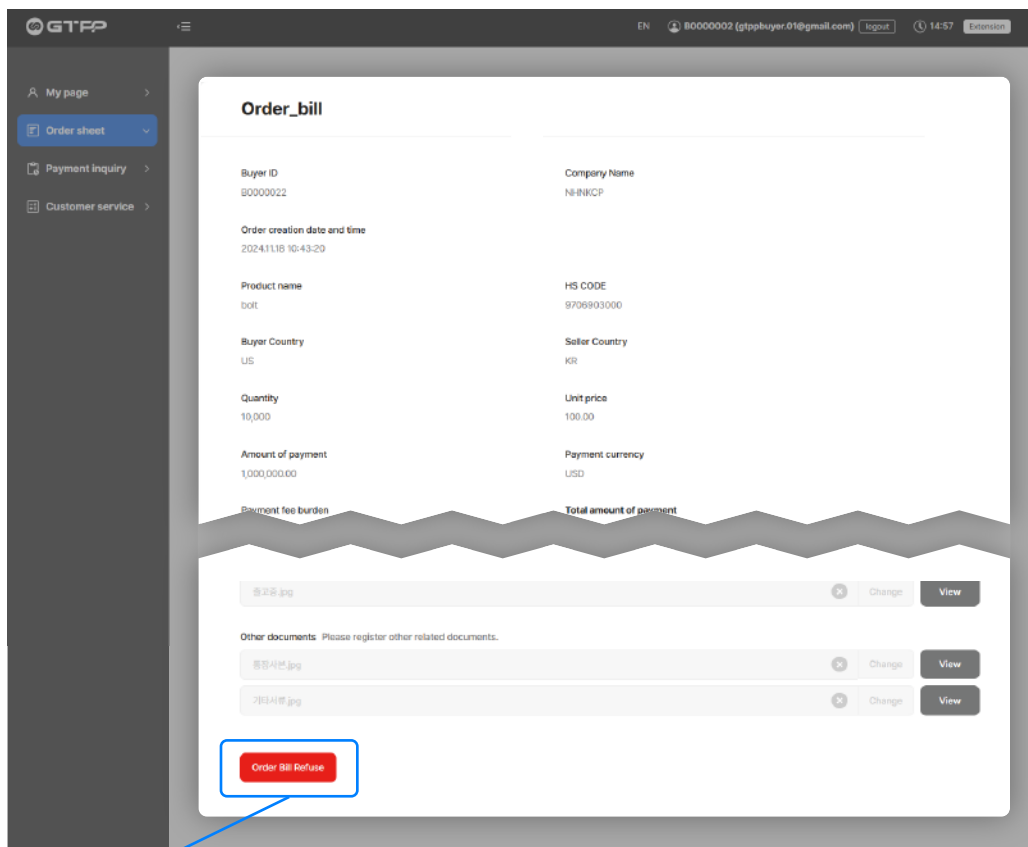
GTPP

EN B0000002 (gtppbuyer.01@gmail.com) logout 14:57 Extension

My page
Order sheet
Payment inquiry
Customer service

Order_bill

Buyer ID
B0000022

Company Name
NHNKCP

Order creation date and time
2024.11.18 10:43:20

Product name
bolt

HS CODE
9706903000

Buyer Country
US

Seller Country
KR

Quantity
10,000

Unit price
100.00

Amount of payment
1,000,000.00

Payment currency
USD

Payment fee burden

Total amount of payment

출고증.jpg Change View

Other documents Please register other related documents.

통장사본.jpg Change View

기타서류.jpg Change View

Order Bill Refuse